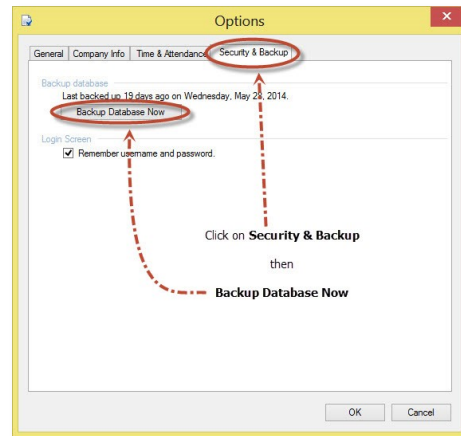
Options

General | Company Info | Time & Attendance | Security & Backup

Backup database

Last backed up 19 days ago on Wednesday, May 2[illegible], 2014.

Backup Database Now

Login Screen

Remember username and password.

Click on **Security & Backup**

then

**Backup Database Now**

OK | Cancel